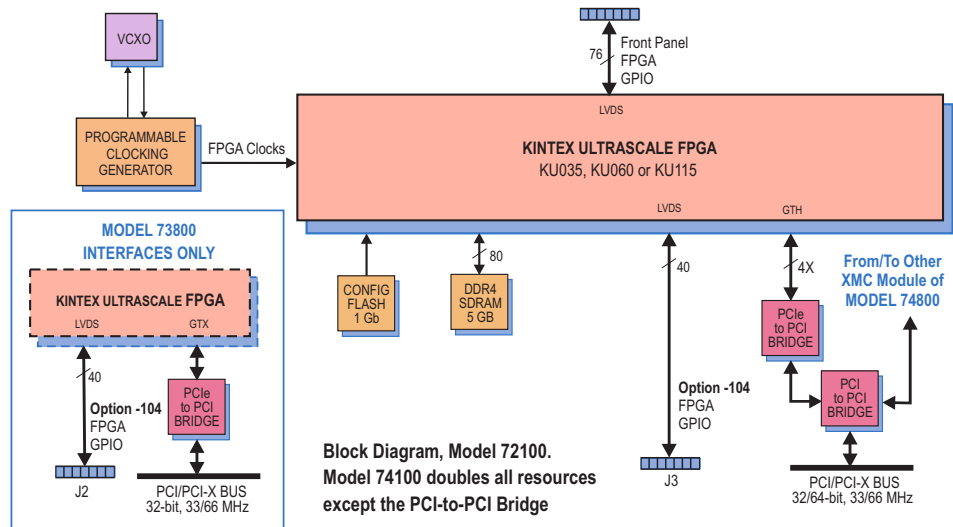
VCXO

PROGRAMMABLE CLOCKING GENERATOR

FPGA Clocks

76

Front Panel FPGA GPIO

LVDS

KINTEX ULTRASCALE FPGA
KU035, KU060 or KU115

LVDS

GTH

MODEL 73800 INTERFACES ONLY

KINTEX ULTRASCALE FPGA

LVDS

GTX

40

Option -104
FPGA
GPIO

J2

PCIe to PCI BRIDGE

PCI/PCI-X BUS
32-bit, 33/66 MHz

CONFIG FLASH 1 Gb

80

DDR4 SDRAM 5 GB

40

Option -104
FPGA
GPIO

J3

4X

From/To Other XMC Module of MODEL 74800

PCIe to PCI BRIDGE

PCI to PCI BRIDGE

PCI/PCI-X BUS
32/64-bit, 33/66 MHz

Block Diagram, Model 72100.
Model 74100 doubles all resources except the PCI-to-PCI Bridge